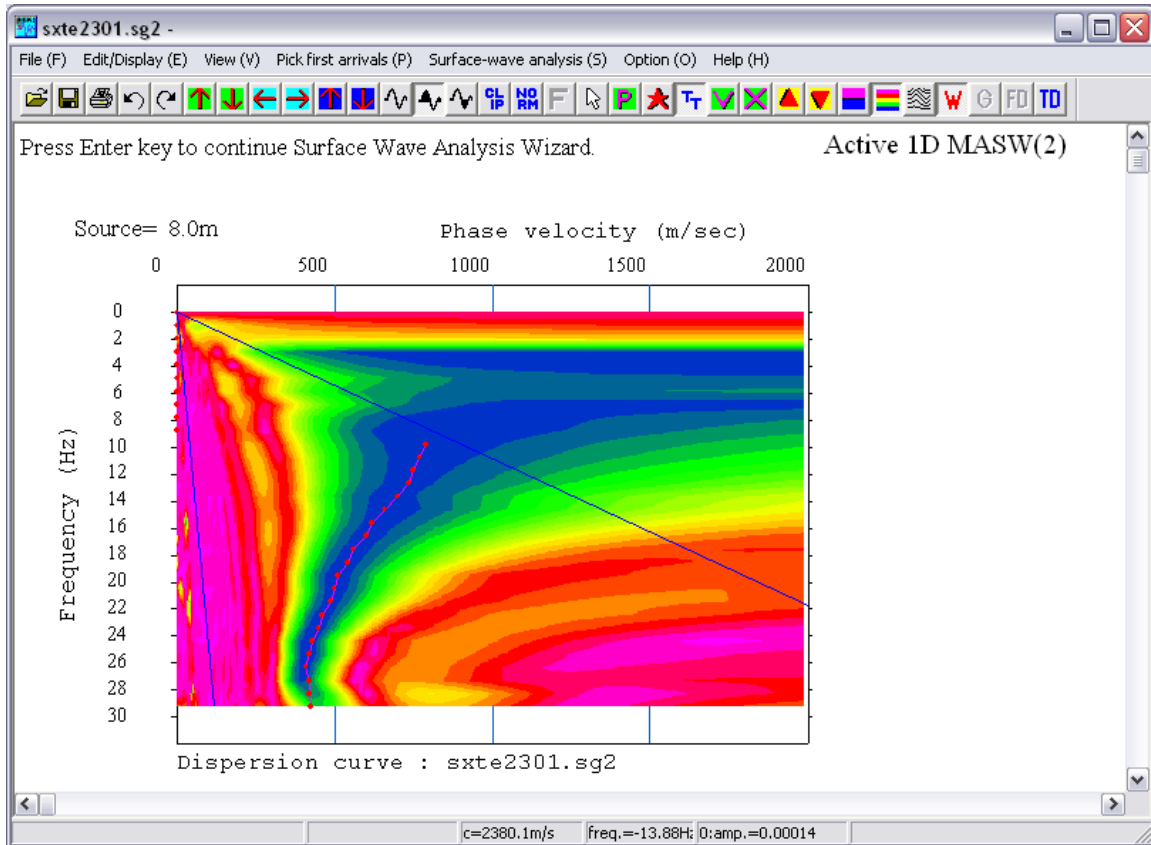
sxte2301.sg2 -

File (F) Edit/Display (E) View (V) Pick first arrivals (P) Surface-wave analysis (S) Option (O) Help (H)

CL IP NO RM F P TT W G FD TD

Press Enter key to continue Surface Wave Analysis Wizard.

Active 1D MASW(2)

Source= 8.0m

Phase velocity (m/sec)

0 500 1000 1500 2000

Frequency (Hz)

0 2 4 6 8 10 12 14 16 18 20 22 24 26 28 30

Dispersion curve : sxte2301.sg2

c=2380.1m/s freq.=-13.88H; 0:amp.=0.00014